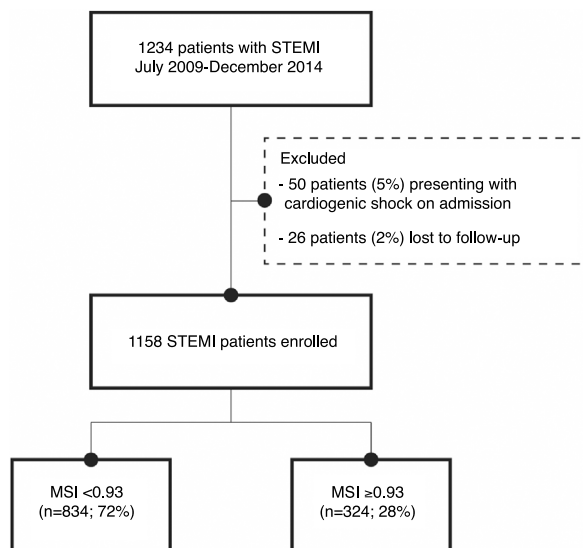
1234 patients with STEMI
July 2009-December 2014

Excluded
- 50 patients (5%) presenting with cardiogenic shock on admission
- 26 patients (2%) lost to follow-up

1158 STEMI patients enrolled

MSI <0.93
(n=834; 72%)

MSI ≥0.93
(n=324; 28%)